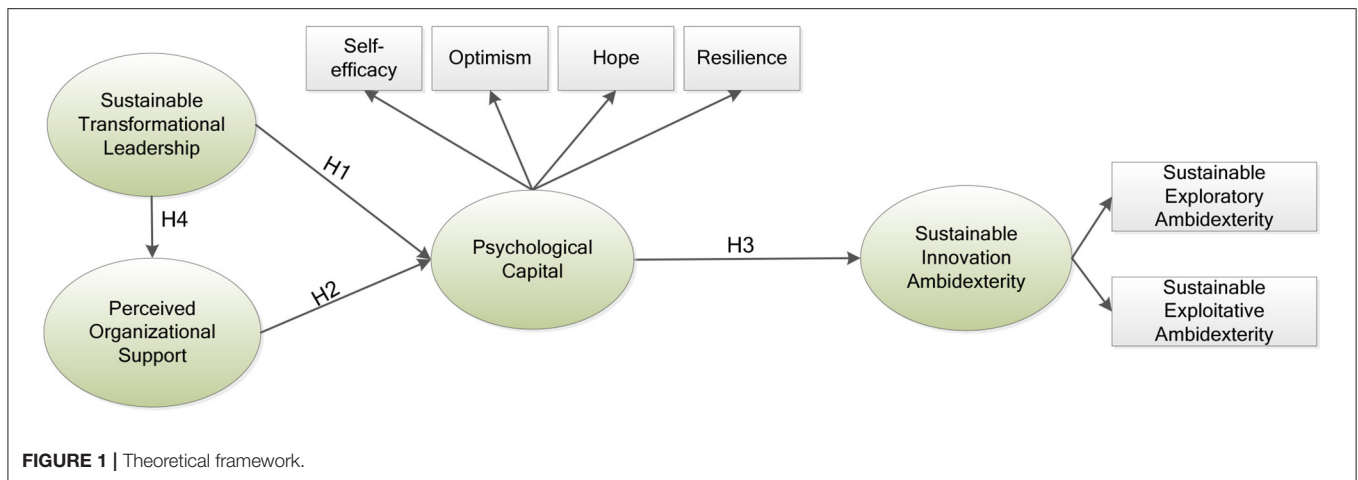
Self-efficacy

Optimism

Hope

Resilience

Sustainable Transformational Leadership

H1

H4

Psychological Capital

H3

Sustainable Innovation Ambidexterity

Sustainable Exploratory Ambidexterity

Sustainable Exploitative Ambidexterity

H2

Perceived Organizational Support

**FIGURE 1 |** Theoretical framework.